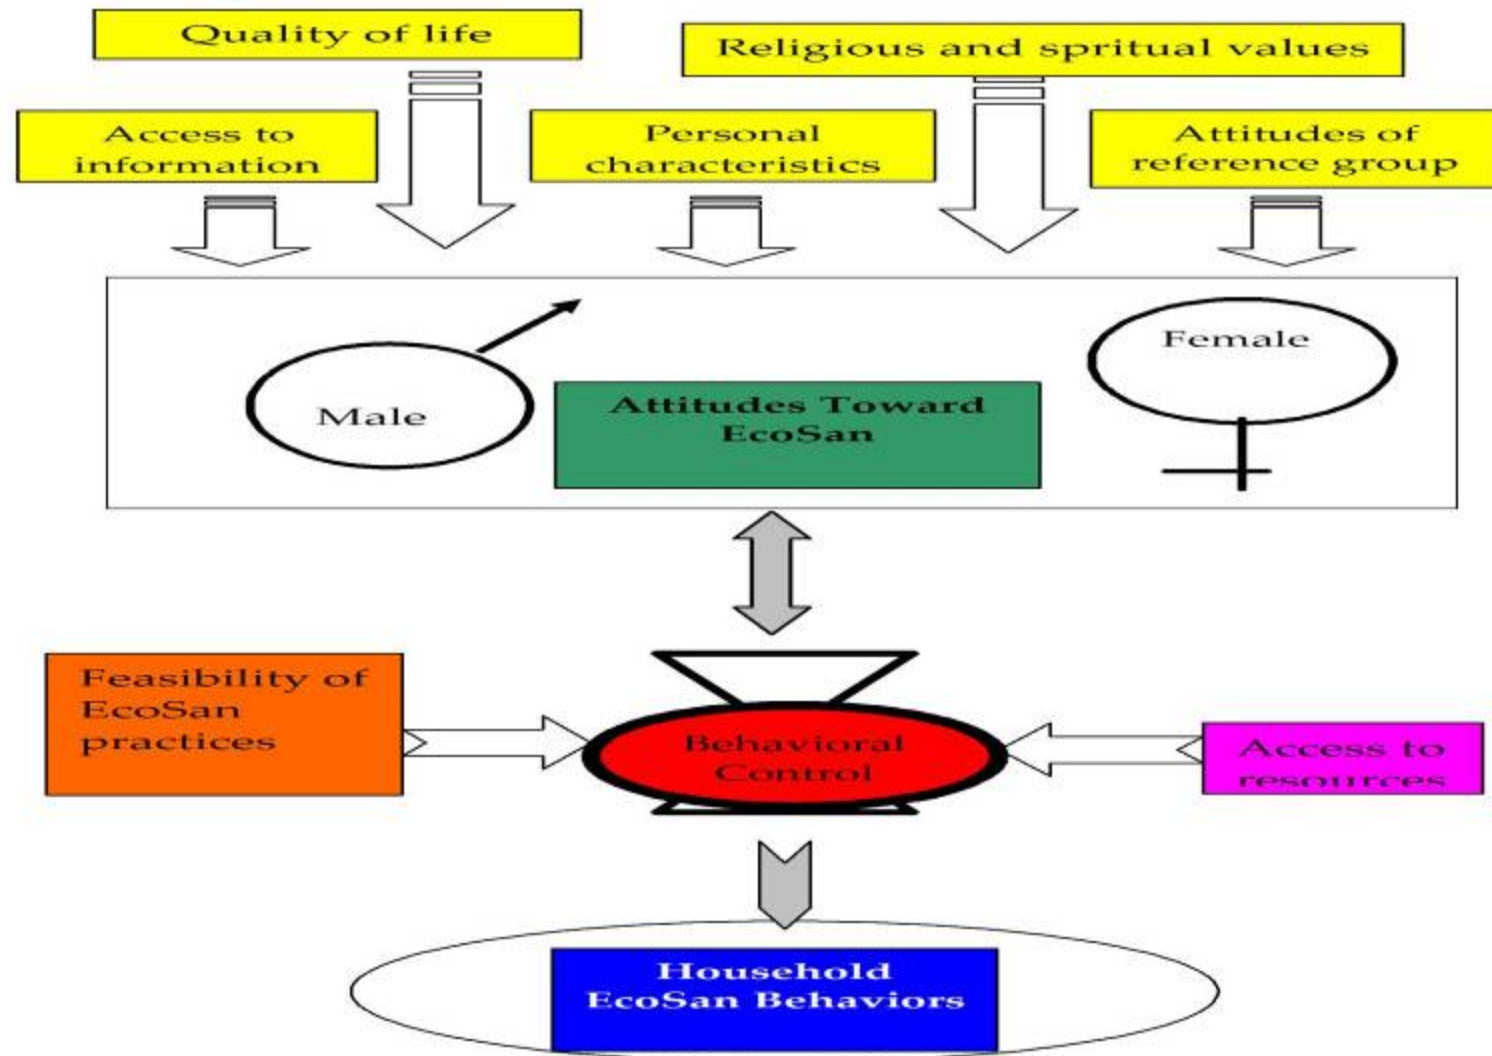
Quality of life

Religious and spritual values

Access to information

Personal characteristics

Attitudes of reference group

Male

Attitudes Toward EcoSan

Female

Feasibility of EcoSan practices

Behavioral Control

Access to resources

Household EcoSan Behaviors